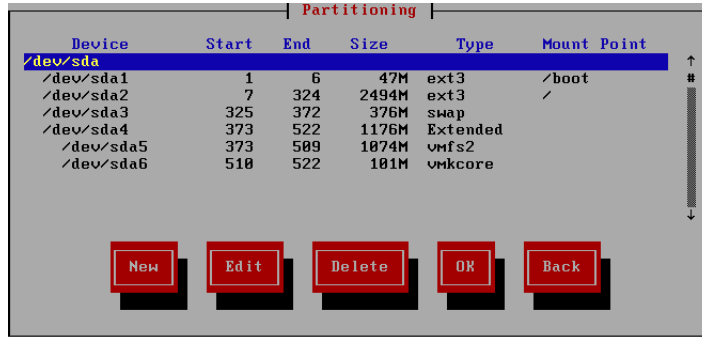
Partitioning

| Device | Start | End | Size | Type | Mount Point |
|---|---|---|---|---|---|
| /dev/sda | | | | | |
| /dev/sda1 | 1 | 6 | 47M | ext3 | /boot |
| /dev/sda2 | 7 | 324 | 2494M | ext3 | / |
| /dev/sda3 | 325 | 372 | 376M | swap | |
| /dev/sda4 | 373 | 522 | 1176M | Extended | |
| /dev/sda5 | 373 | 509 | 1074M | vmfs2 | |
| /dev/sda6 | 510 | 522 | 101M | vmkcore | |

↑
#
↓

New Edit Delete OK Back